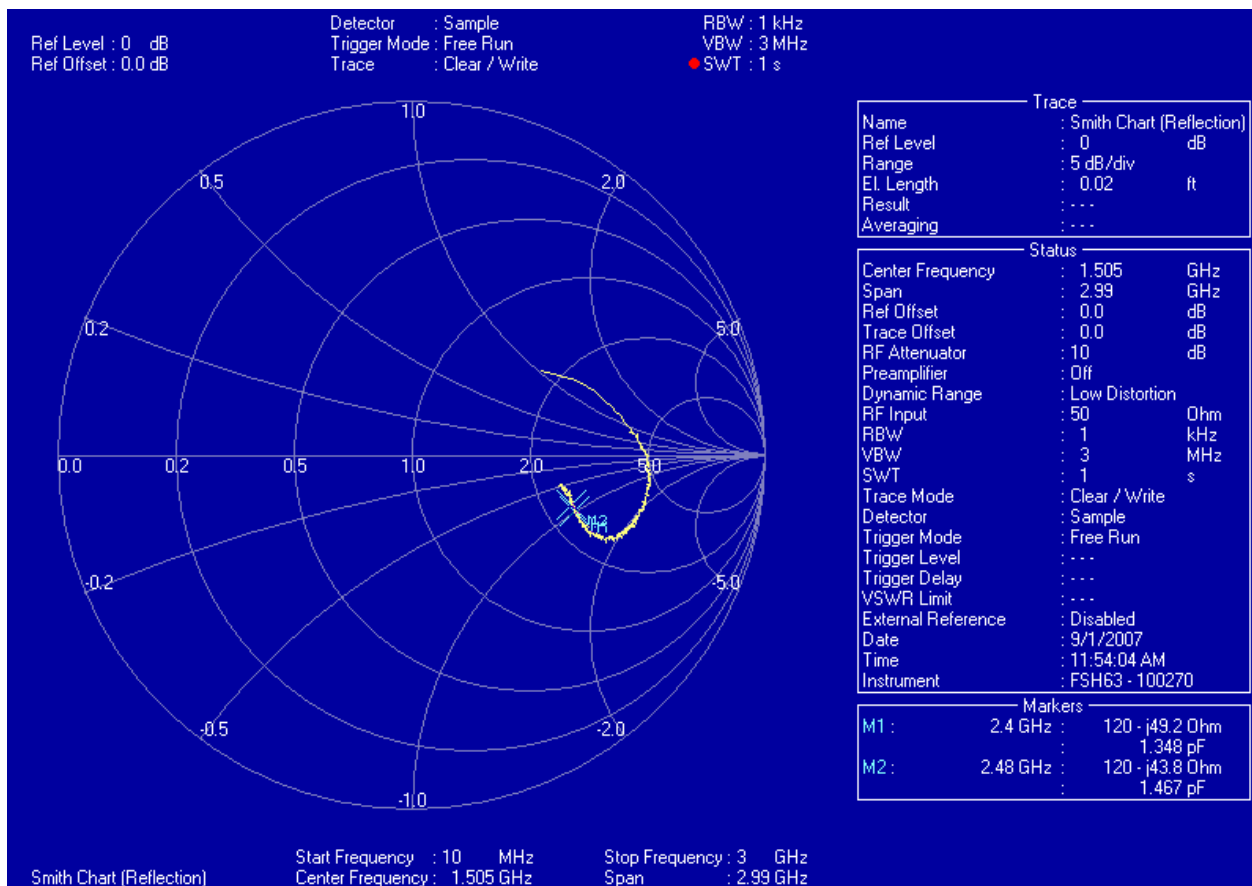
Ref Level : 0 dB
Ref Offset : 0.0 dB

Detector : Sample
Trigger Mode : Free Run
Trace : Clear / Write

RBW : 1 kHz
VBW : 3 MHz
SWT : 1 s

1.0
0.5
2.0
0.2
5.0
0.0
0.2
0.5
1.0
2.0
5.0
M2
M1
-0.2
-5.0
-0.5
-2.0
-1.0

Trace

| | | |
|---|---|---|
| Name | : Smith Chart (Reflection) | |
| Ref Level | : 0 | dB |
| Range | : 5 dB/div | |
| El. Length | : 0.02 | ft |
| Result | : - - - | |
| Averaging | : - - - | |

Status

| | | |
|---|---|---|
| Center Frequency | : 1.505 | GHz |
| Span | : 2.99 | GHz |
| Ref Offset | : 0.0 | dB |
| Trace Offset | : 0.0 | dB |
| RF Attenuator | : 10 | dB |
| Preamplifier | : Off | |
| Dynamic Range | : Low Distortion | |
| RF Input | : 50 | Ohm |
| RBW | : 1 | kHz |
| VBW | : 3 | MHz |
| SWT | : 1 | s |
| Trace Mode | : Clear / Write | |
| Detector | : Sample | |
| Trigger Mode | : Free Run | |
| Trigger Level | : - - - | |
| Trigger Delay | : - - - | |
| VSWR Limit | : - - - | |
| External Reference | : Disabled | |
| Date | : 9/1/2007 | |
| Time | : 11:54:04 AM | |
| Instrument | : FSH63 - 100270 | |

Markers

| | | |
|---|---|---|
| M1 : | 2.4 GHz : | 120 - j49.2 Ohm |
| | : | 1.348 pF |
| M2 : | 2.48 GHz : | 120 - j43.8 Ohm |
| | : | 1.467 pF |

Smith Chart (Reflection)

Start Frequency : 10 MHz
Center Frequency : 1.505 GHz

Stop Frequency : 3 GHz
Span : 2.99 GHz